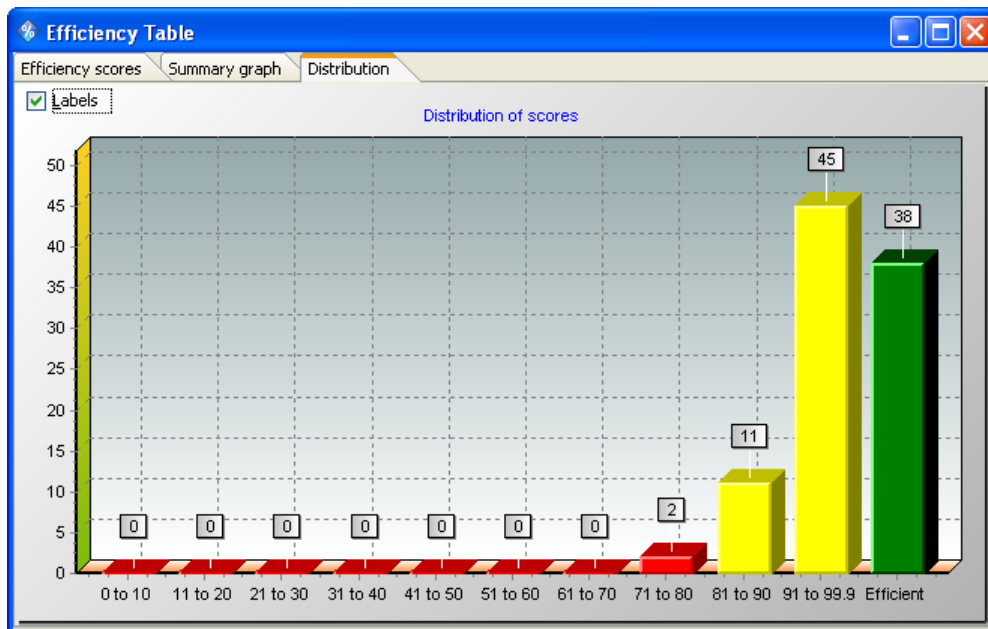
Efficiency Table

Efficiency scores | Summary graph | Distribution

Labels

Distribution of scores

50
45
40
35
30
25
20
15
10
5
0

0 0 0 0 0 0 0 2 11 45 38

0 to 10 | 11 to 20 | 21 to 30 | 31 to 40 | 41 to 50 | 51 to 60 | 61 to 70 | 71 to 80 | 81 to 90 | 91 to 99.9 | Efficient